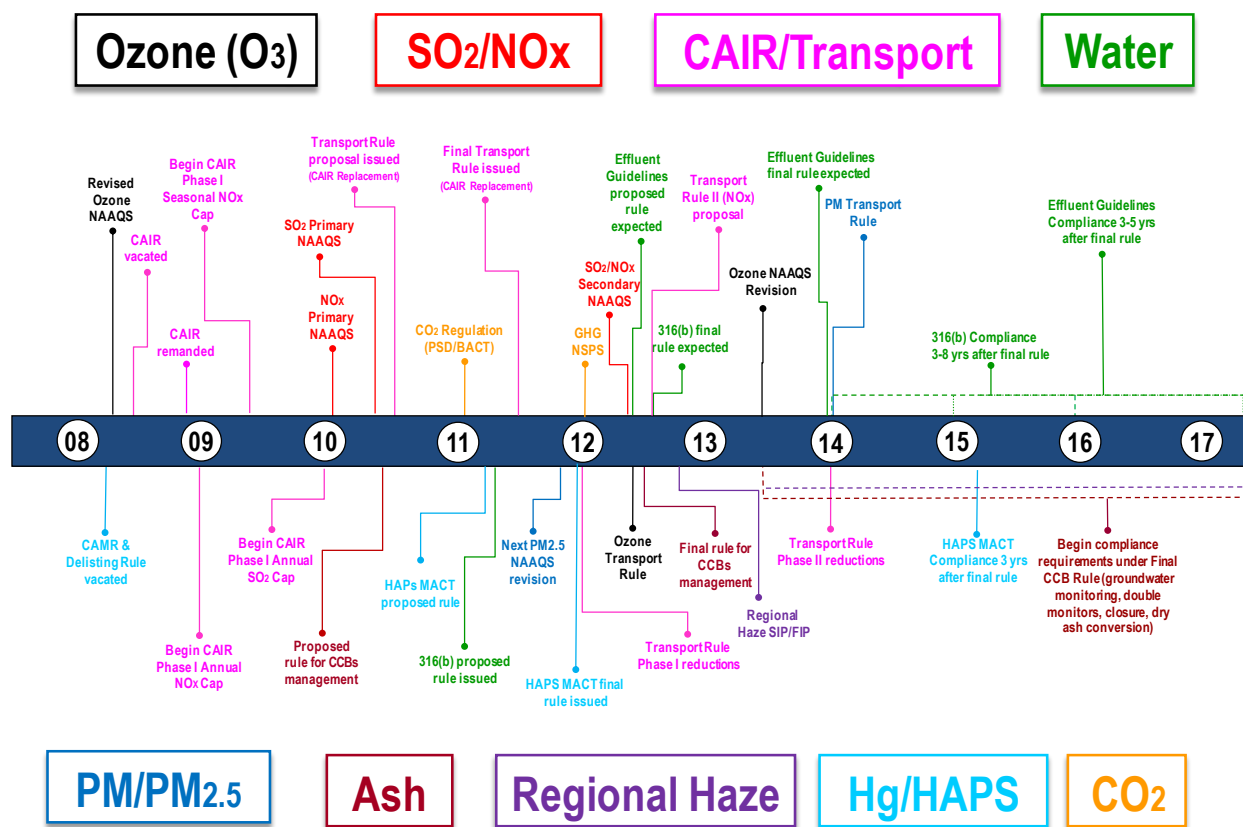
Ozone ($O_3$)

$SO_2$/NOx

CAIR/Transport

Water

Revised Ozone NAAQS

CAIR vacated

Begin CAIR Phase I Seasonal NOx Cap

CAIR remanded

Transport Rule proposal issued (CAIR Replacement)

$SO_2$ Primary NAAQS

NOx Primary NAAQS

$CO_2$ Regulation (PSD/BACT)

Final Transport Rule issued (CAIR Replacement)

GHG NSPS

$SO_2$/NOx Secondary NAAQS

Effluent Guidelines proposed rule expected

Transport Rule II (NOx) proposal

316(b) final rule expected

Ozone NAAQS Revision

Effluent Guidelines final rule expected

PM Transport Rule

316(b) Compliance 3-8 yrs after final rule

Effluent Guidelines Compliance 3-5 yrs after final rule

08 09 10 11 12 13 14 15 16 17

CAMR & Delisting Rule vacated

Begin CAIR Phase I Annual NOx Cap

Begin CAIR Phase I Annual $SO_2$ Cap

Proposed rule for CCBs management

HAPs MACT proposed rule

316(b) proposed rule issued

Next PM2.5 NAAQS revision

HAPS MACT final rule issued

Ozone Transport Rule

Transport Rule Phase I reductions

Final rule for CCBs management

Regional Haze SIP/FIP

Transport Rule Phase II reductions

HAPS MACT Compliance 3 yrs after final rule

Begin compliance requirements under Final CCB Rule (groundwater monitoring, double monitors, closure, dry ash conversion)

PM/PM2.5

Ash

Regional Haze

Hg/HAPS

$CO_2$